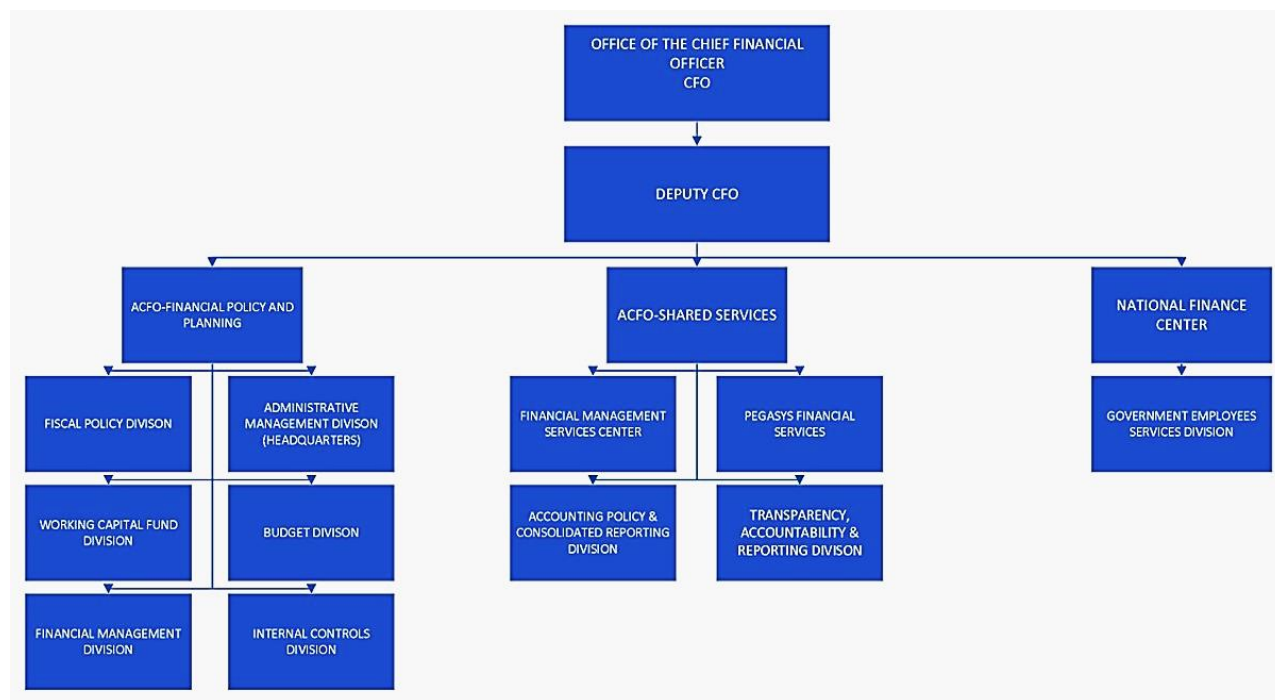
OFFICE OF THE CHIEF FINANCIAL OFFICER
CFO

DEPUTY CFO

ACFO-FINANCIAL POLICY AND PLANNING

FISCAL POLICY DIVISON

ADMINISTRATIVE MANAGEMENT DIVISON (HEADQUARTERS)

WORKING CAPITAL FUND DIVISION

BUDGET DIVISON

FINANCIAL MANAGEMENT DIVISION

INTERNAL CONTROLS DIVISION

ACFO-SHARED SERVICES

FINANCIAL MANAGEMENT SERVICES CENTER

PEGASYS FINANCIAL SERVICES

ACCOUNTING POLICY & CONSOLIDATED REPORTING DIVISION

TRANSPARENCY, ACCOUNTABILITY & REPORTING DIVISON

NATIONAL FINANCE CENTER

GOVERNMENT EMPLOYEES SERVICES DIVISION